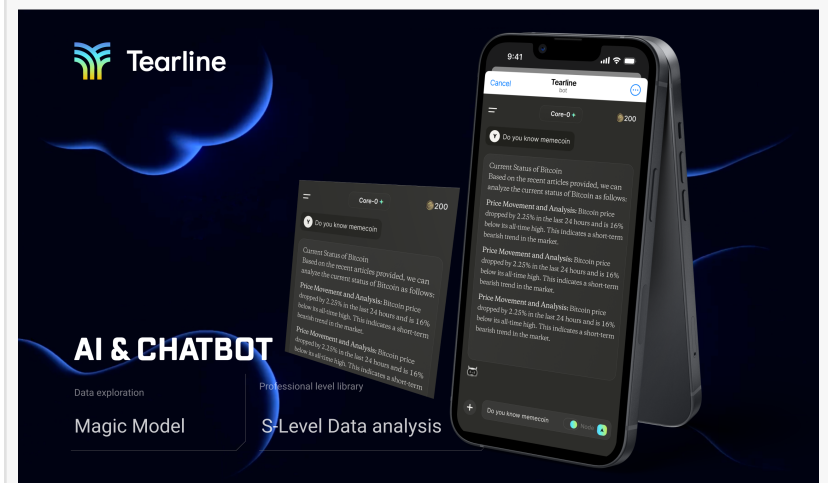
Tearline

9:41

Cancel
Tearline
bot

Core-0
200

Y Do you know memecoin

Current Status of Bitcoin
Based on the recent articles provided, we can analyze the current status of Bitcoin as follows:

Price Movement and Analysis: Bitcoin price dropped by 2.25% in the last 24 hours and is 16% below its all-time high. This indicates a short-term bearish trend in the market.

Price Movement and Analysis: Bitcoin price dropped by 2.25% in the last 24 hours and is 16% below its all-time high. This indicates a short-term bearish trend in the market.

Price Movement and Analysis: Bitcoin price dropped by 2.25% in the last 24 hours and is 16% below its all-time high. This indicates a short-term bearish trend in the market.

Do you know memecoin

Core-0
200

Y Do you know memecoin

Current Status of Bitcoin
Based on the recent articles provided, we can analyze the current status of Bitcoin as follows:

Price Movement and Analysis: Bitcoin price dropped by 2.25% in the last 24 hours and is 16% below its all-time high. This indicates a short-term bearish trend in the market.

Price Movement and Analysis: Bitcoin price dropped by 2.25% in the last 24 hours and is 16% below its all-time high. This indicates a short-term

AI & CHATBOT

Data exploration
Magic Model

Professional level library
S-Level Data analysis